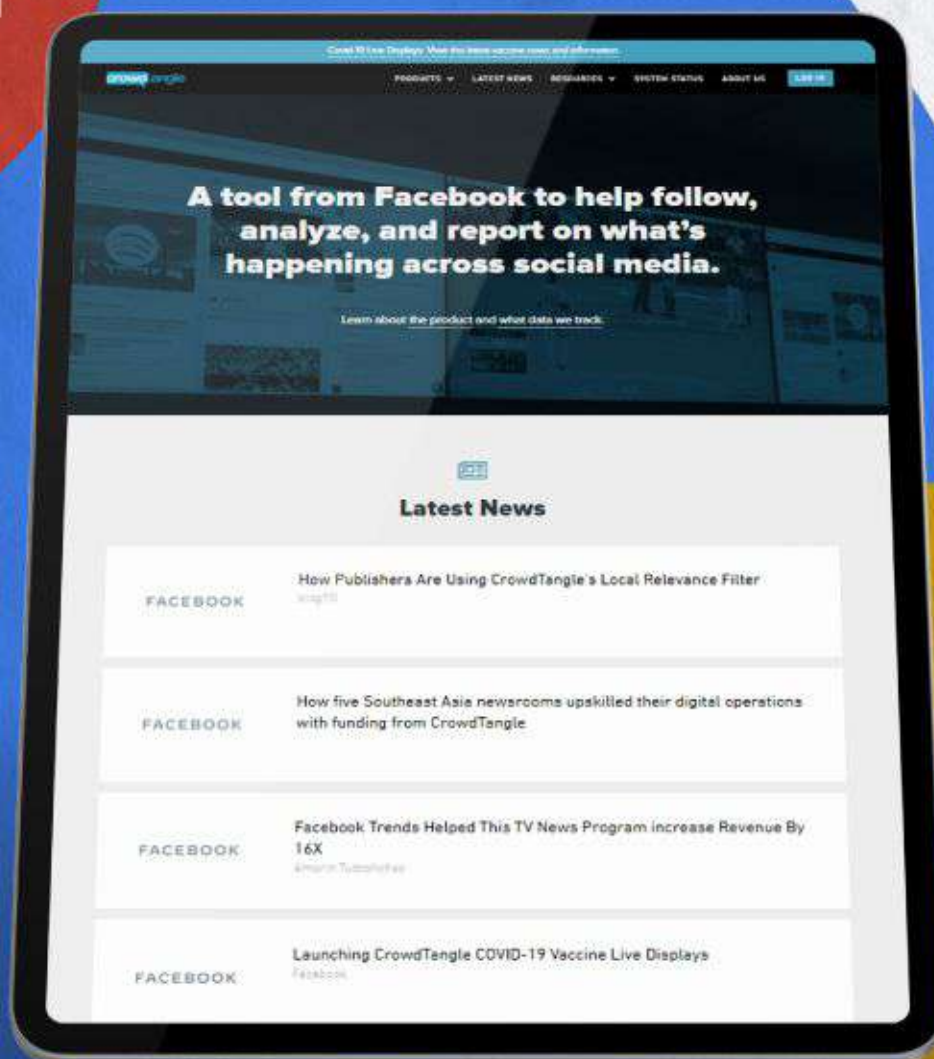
Covid-19 Live Displays: View the latest vaccine news and information.

crowdtangle

PRODUCTS LATEST NEWS RESOURCES SYSTEM STATUS ABOUT US LOG IN

A tool from Facebook to help follow, analyze, and report on what's happening across social media.

Learn about the product and what data we track.

Latest News

FACEBOOK

How Publishers Are Using CrowdTangle's Local Relevance Filter

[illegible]

FACEBOOK

How five Southeast Asia newsrooms upskilled their digital operations with funding from CrowdTangle

FACEBOOK

Facebook Trends Helped This TV News Program increase Revenue By 16X

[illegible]

FACEBOOK

Launching CrowdTangle COVID-19 Vaccine Live Displays

Facebook